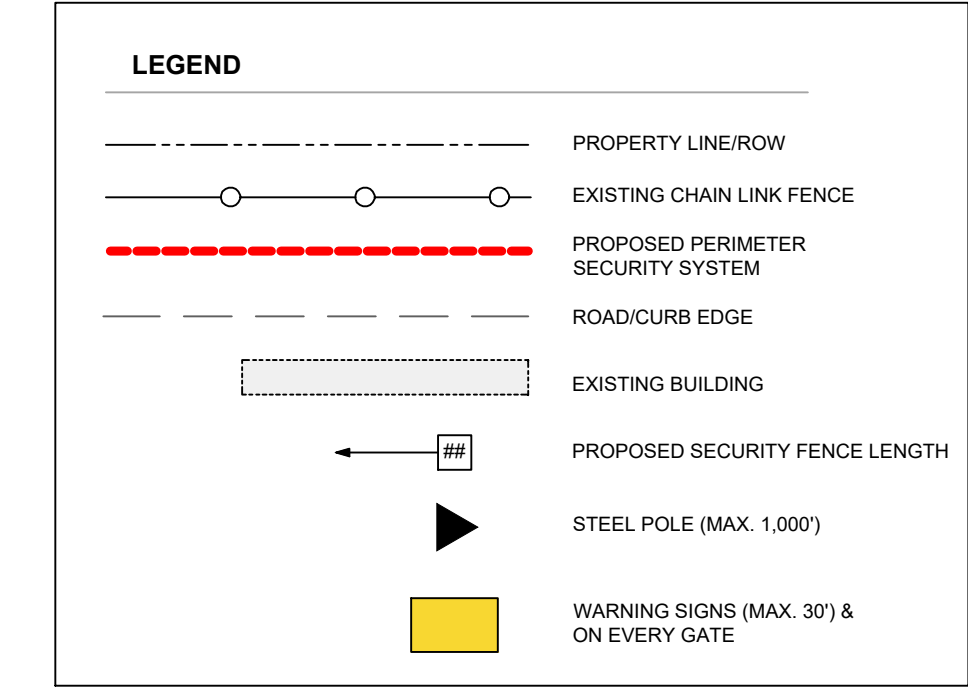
LEGEND

PROPERTY LINE/ROW

EXISTING CHAIN LINK FENCE

PROPOSED PERIMETER SECURITY SYSTEM

ROAD/CURB EDGE

EXISTING BUILDING

##

PROPOSED SECURITY FENCE LENGTH

STEEL POLE (MAX. 1,000')

WARNING SIGNS (MAX. 30') & ON EVERY GATE